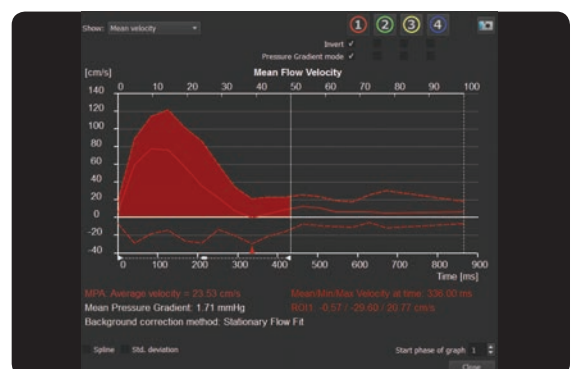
Show: Mean velocity

1 2 3 4

Invert ✓
Pressure Gradient mode ✓

[cm/s]

Mean Flow Velocity

0 10 20 30 40 50 60 70 80 90 100

140
120
100
80
60
40
20
0
-20
-40

0 100 200 300 400 500 600 700 800 900

Time [ms]

MPA: Average velocity = 23.53 cm/s
Mean Pressure Gradient: 1.71 mmHg
Background correction method: Stationary Flow Fit

Mean/Min/Max Velocity at time: 336.00 ms
ROI1: -0.57 / -29.60 / 20.77 cm/s

Spline
Std. deviation

Start phase of graph 1

Close